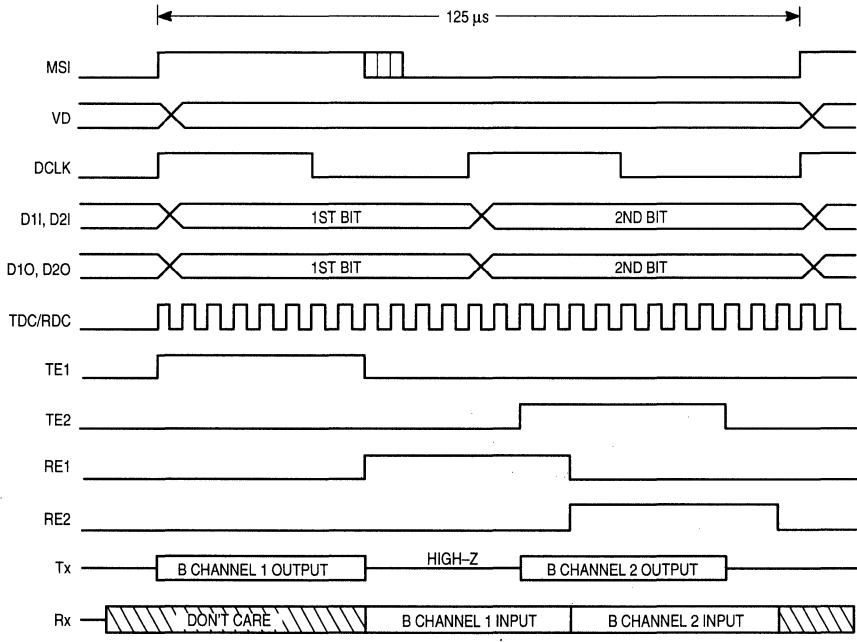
125 µs

MSI

VD

DCLK

D1I, D2I

1ST BIT

2ND BIT

D1O, D2O

1ST BIT

2ND BIT

TDC/RDC

TE1

TE2

RE1

RE2

Tx

B CHANNEL 1 OUTPUT

HIGH–Z

B CHANNEL 2 OUTPUT

Rx

DON'T CARE

B CHANNEL 1 INPUT

B CHANNEL 2 INPUT